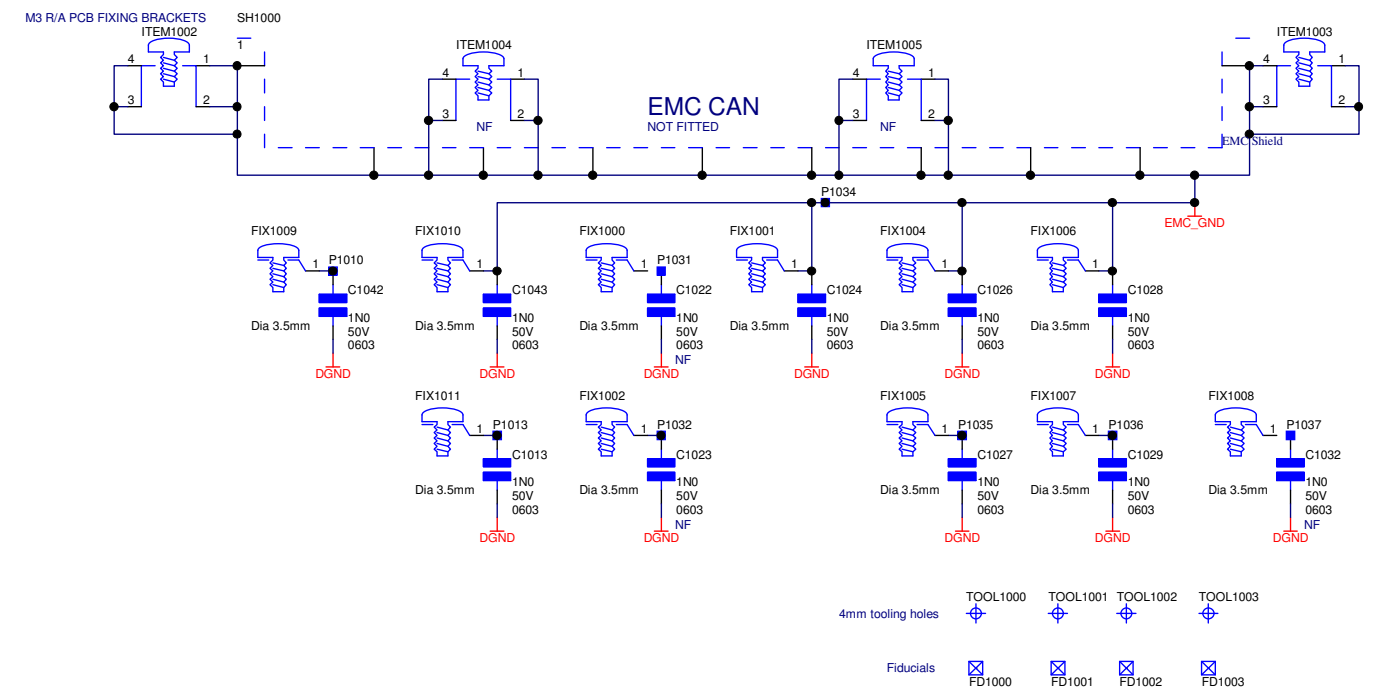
M3 R/A PCB FIXING BRACKETS

SH1000

1

ITEM1002

4 1

3 2

ITEM1004

4 1

3 2

NF

EMC CAN
NOT FITTED

ITEM1005

4 1

3 2

NF

ITEM1003

4 1

3 2

EMC Shield

P1034

EMC_GND

FIX1009
1 P1010
C1042
Dia 3.5mm
1N0
50V
0603
DGND

FIX1010
1
C1043
Dia 3.5mm
1N0
50V
0603
DGND

FIX1000
1 P1031
C1022
Dia 3.5mm
1N0
50V
0603
NF
DGND

FIX1001
1
C1024
Dia 3.5mm
1N0
50V
0603
DGND

FIX1004
1
C1026
Dia 3.5mm
1N0
50V
0603
DGND

FIX1006
1
C1028
Dia 3.5mm
1N0
50V
0603
DGND

FIX1011
1 P1013
C1013
Dia 3.5mm
1N0
50V
0603
DGND

FIX1002
1 P1032
C1023
Dia 3.5mm
1N0
50V
0603
NF
DGND

FIX1005
1 P1035
C1027
Dia 3.5mm
1N0
50V
0603
DGND

FIX1007
1 P1036
C1029
Dia 3.5mm
1N0
50V
0603
DGND

FIX1008
1 P1037
C1032
Dia 3.5mm
1N0
50V
0603
NF
DGND

4mm tooling holes
TOOL1000 TOOL1001 TOOL1002 TOOL1003

Fiducials
FD1000 FD1001 FD1002 FD1003